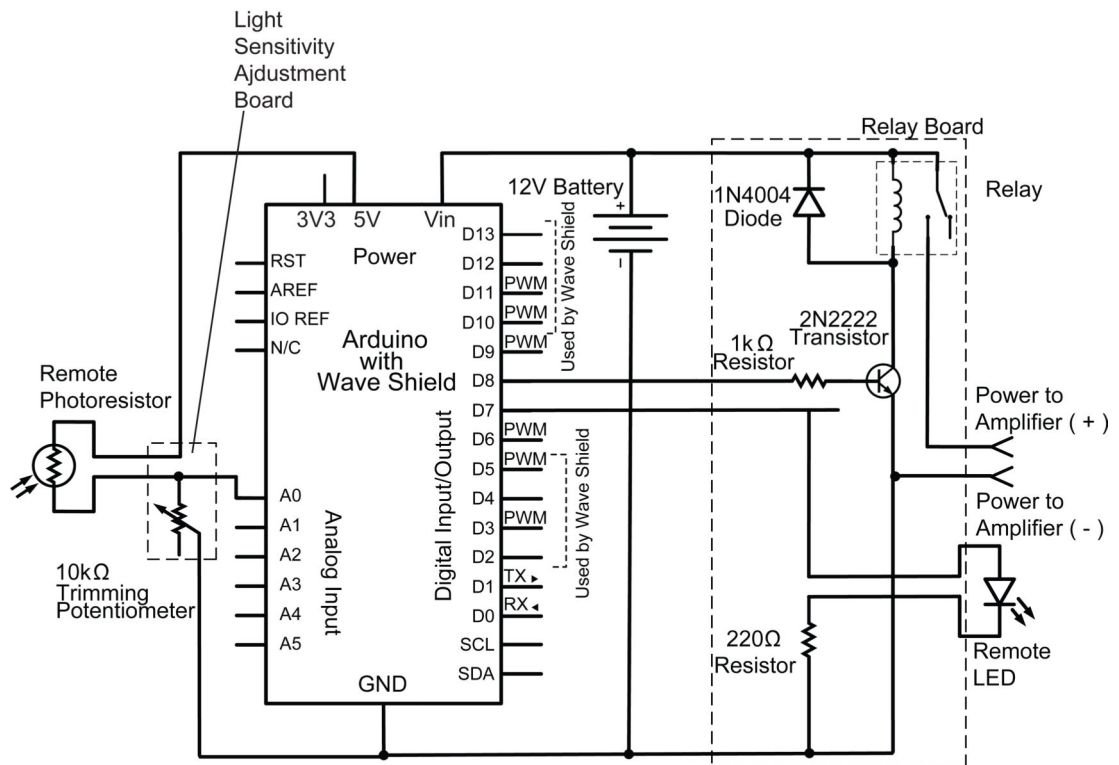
Light Sensitivity Ajdustment Board

Relay Board

12V Battery
+
-

1N4004 Diode

Relay

3V3 5V Vin

Power

RST
AREF
IO REF
N/C

Arduino with Wave Shield

D13
D12
D11 PWM
D10 PWM
D9 PWM
D8
D7
D6 PWM
D5 PWM
D4
D3 PWM
D2
D1 TX
D0 RX
SCL
SDA

Used by Wave Shield

Used by Wave Shield

Digital Input/Output

2N2222 Transistor

1k$\Omega$ Resistor

Remote Photoresistor

Power to Amplifier ( + )

Power to Amplifier ( - )

A0
A1
A2
A3
A4
A5

Analog Input

10k$\Omega$ Trimming Potentiometer

220$\Omega$ Resistor

Remote LED

GND